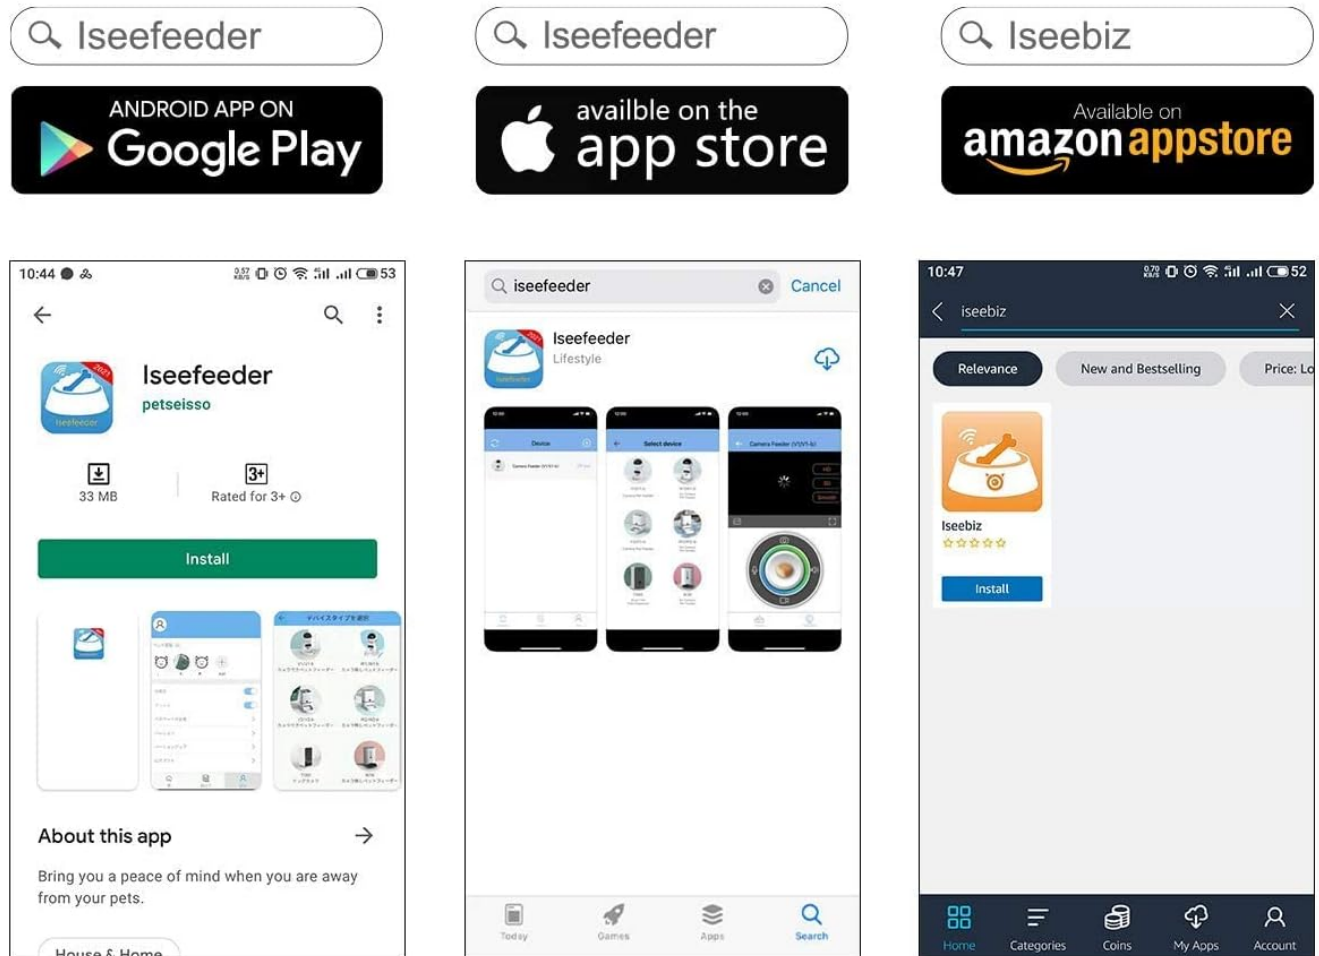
Iseefeeder

ANDROID APP ON
Google Play

10:44
53

Iseefeeder
petseisso

33 MB
3+
Rated for 3+

Install

About this app

Bring you a peace of mind when you are away from your pets.

House & Home

Iseefeeder

availble on the
app store

iseefeeder
Cancel

Iseefeeder
Lifestyle

Today
Games
Apps
Search

Iseebiz

Available on
amazon appstore

10:47
52

iseebiz

Relevance
New and Bestselling
Price: Lo

Iseebiz

Install

Home
Categories
Coins
My Apps
Account